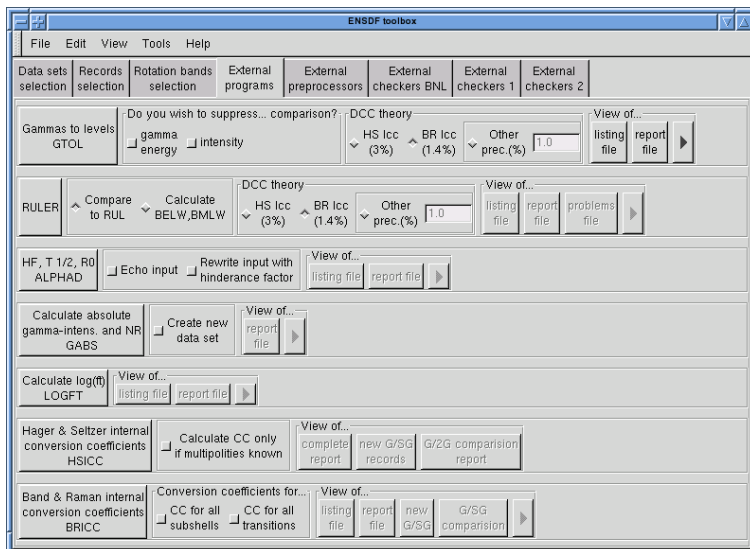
ENSDF toolbox

File Edit View Tools Help

Data sets selection | Records selection | Rotation bands selection | External programs | External preprocessors | External checkers BNL | External checkers 1 | External checkers 2

Gammas to levels GTOL
Do you wish to suppress... comparison?
gamma energy
intensity
DCC theory
HS Icc (3%)
BR Icc (1.4%)
Other prec.(%) 1.0
View of...
listing file
report file

RULER
Compare to RUL
Calculate BELW,BMLW
DCC theory
HS Icc (3%)
BR Icc (1.4%)
Other prec.(%) 1.0
View of...
listing file
report file
problems file

HF, T 1/2, R0 ALPHAD
Echo input
Rewrite input with hinderance factor
View of...
listing file
report file

Calculate absolute gamma-intens. and NR GABS
Create new data set
View of...
report file

Calculate log(ft) LOGFT
View of...
listing file
report file

Hager & Seltzer internal conversion coefficients HSICC
Calculate CC only if multipolities known
View of...
complete report
new G/SG records
G/2G comparision report

Band & Raman internal conversion coefficients BRICC
Conversion coefficients for...
CC for all subshells
CC for all transitions
View of...
listing file
report file
new G/SG
G/SG comparision